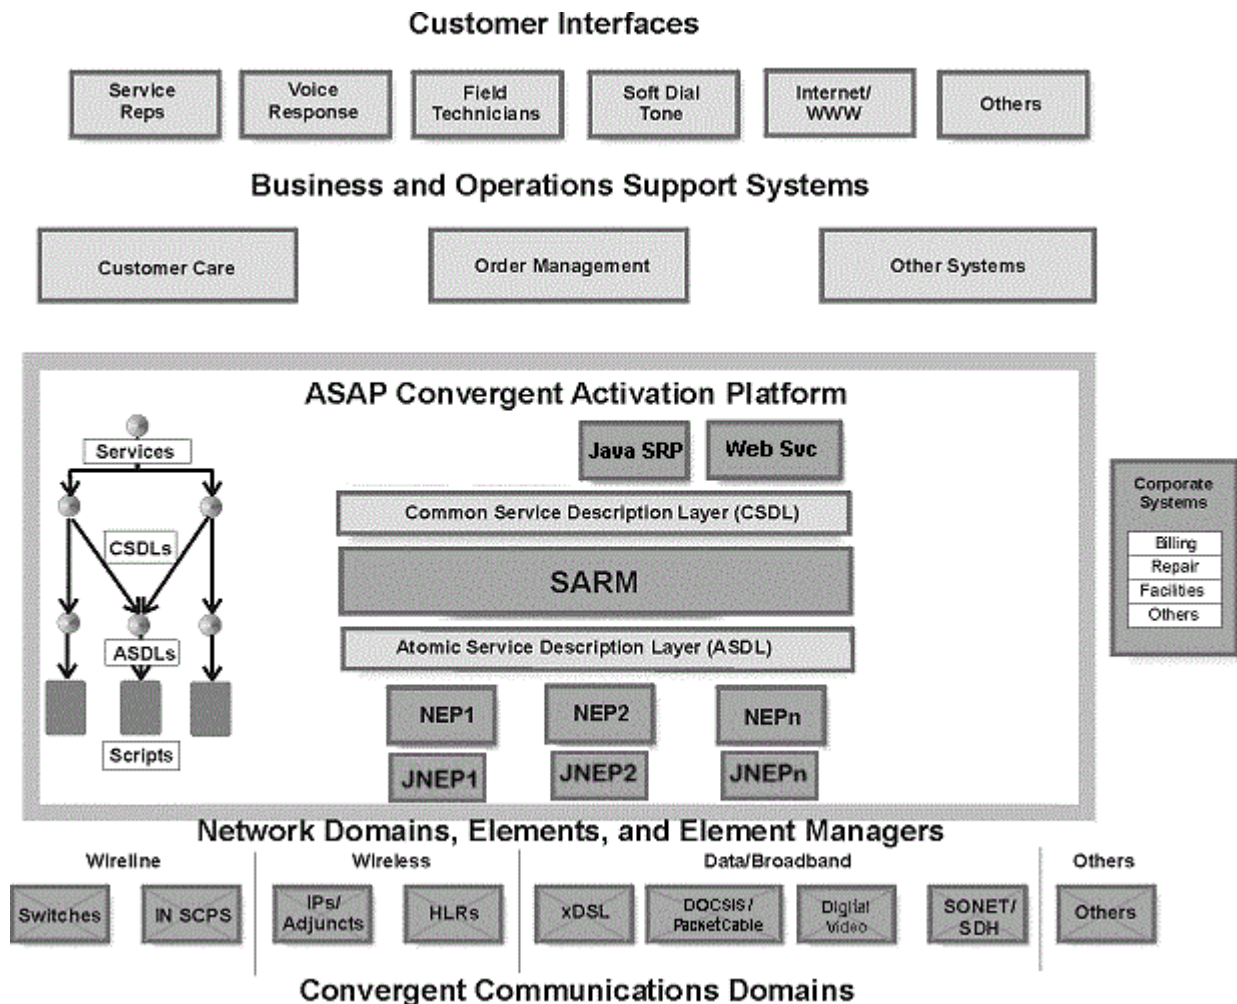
Customer Interfaces

Service Reps

Voice Response

Field Technicians

Soft Dial Tone

Internet/ WWW

Others

Business and Operations Support Systems

Customer Care

Order Management

Other Systems

ASAP Convergent Activation Platform

Services

CSDLs

ASDLs

Scripts

Java SRP

Web Svc

Common Service Description Layer (CSDL)

SARM

Atomic Service Description Layer (ASDL)

NEP1

NEP2

NEPn

JNEP1

JNEP2

JNEPn

Corporate Systems

Billing

Repair

Facilities

Others

Network Domains, Elements, and Element Managers

Wireline

Switches

IN SCPS

Wireless

IPs/ Adjuncts

HLRs

Data/Broadband

xDSL

DOCSIS/ PacketCable

Digital Video

SONET/ SDH

Others

Others

Convergent Communications Domains